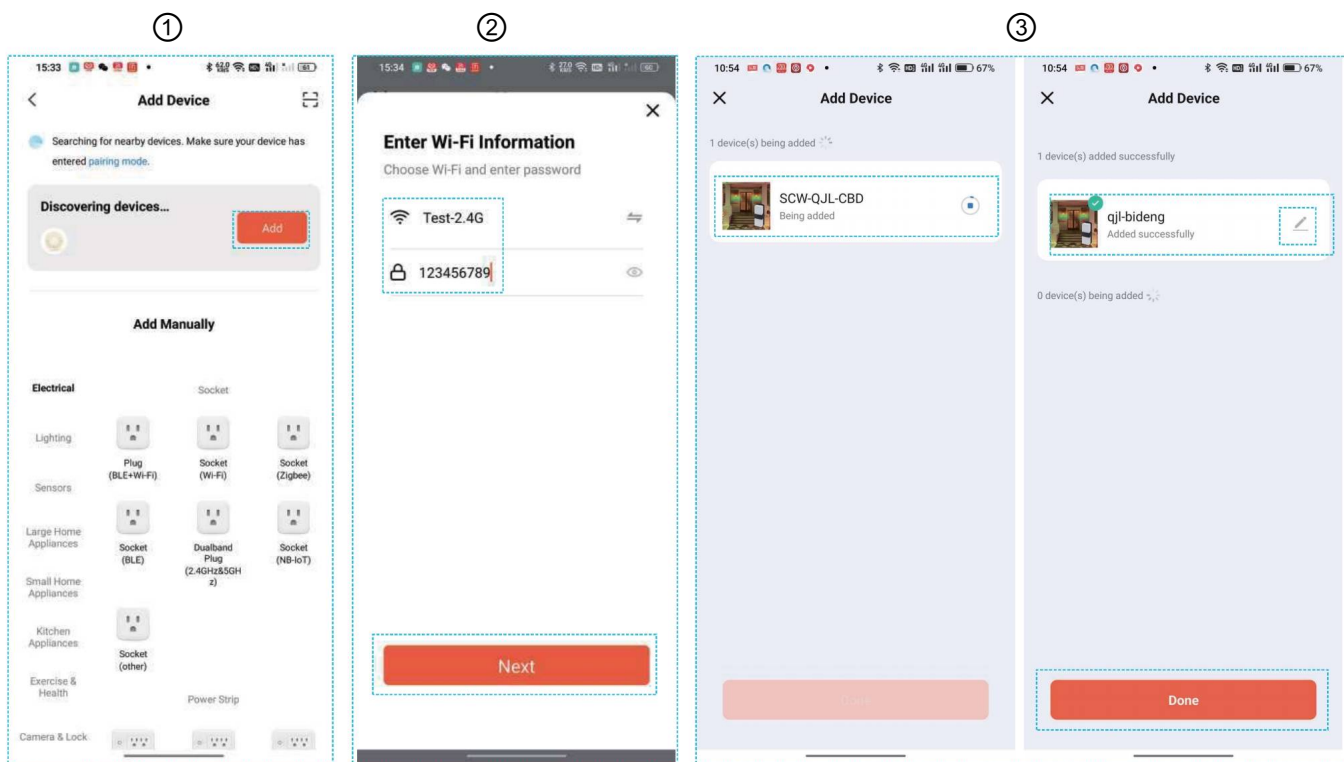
①

15:33

Add Device

Searching for nearby devices. Make sure your device has entered pairing mode.

Discovering devices...

Add

Add Manually

Electrical

Socket

Lighting

Plug (BLE+Wi-Fi)

Socket (Wi-Fi)

Socket (Zigbee)

Sensors

Large Home Appliances

Socket (BLE)

Dualband Plug (2.4GHz&5GHz)

Socket (NB-IoT)

Small Home Appliances

Kitchen Appliances

Socket (other)

Exercise & Health

Power Strip

Camera & Lock

②

15:34

Enter Wi-Fi Information

Choose Wi-Fi and enter password

Test-2.4G

123456789

Next

③

10:54

67%

Add Device

1 device(s) being added

SCW-QJL-CBD

Being added

Done

10:54

67%

Add Device

1 device(s) added successfully

qjl-bideng

Added successfully

0 device(s) being added

Done